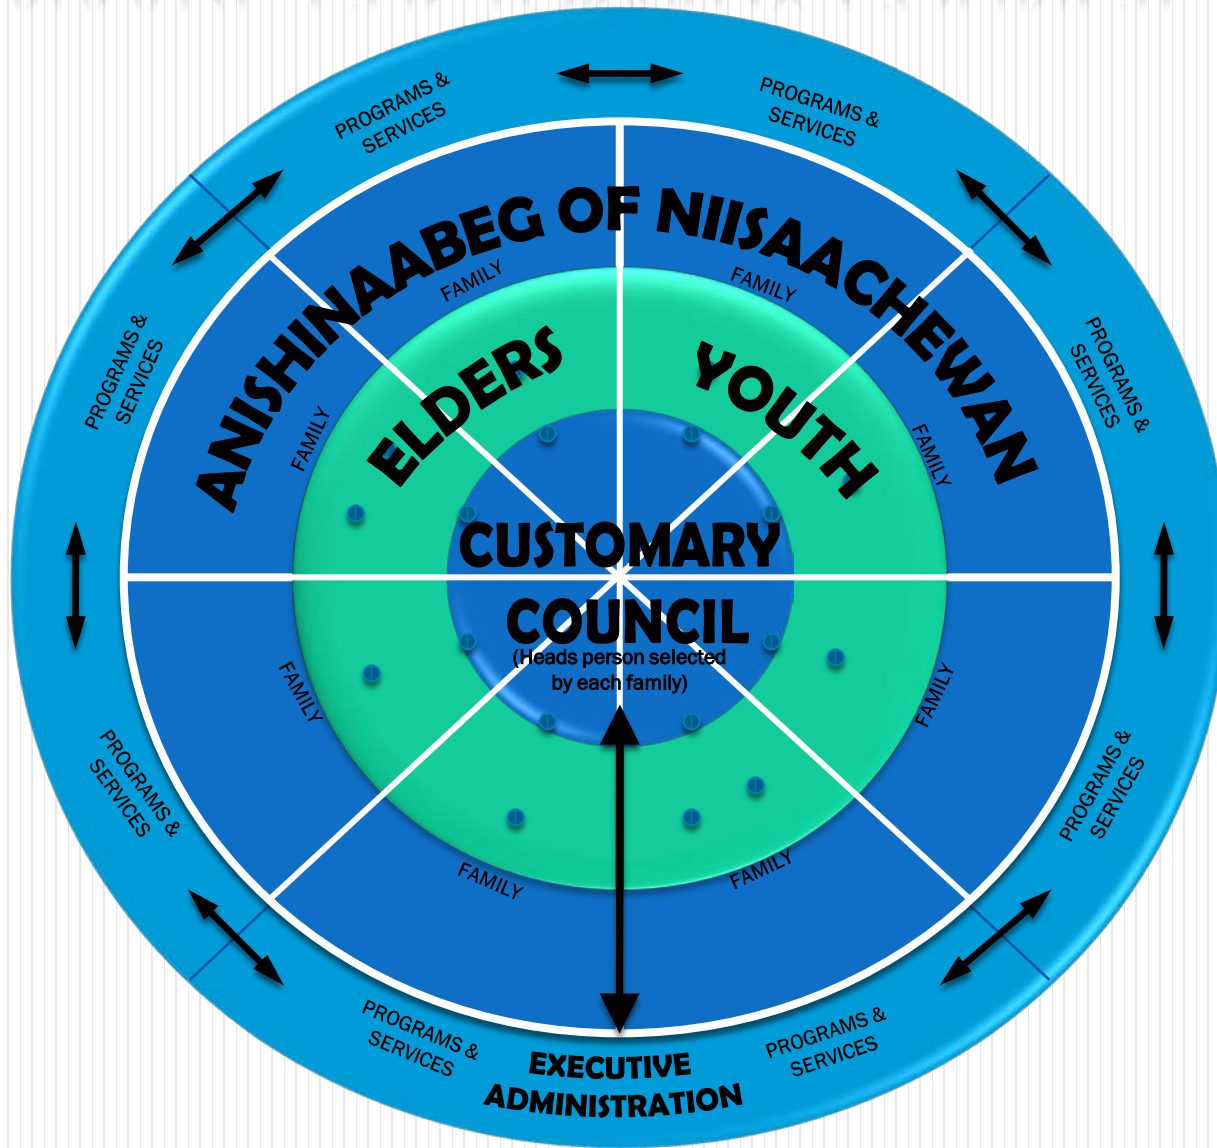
PROGRAMS & SERVICES

PROGRAMS & SERVICES

PROGRAMS & SERVICES

PROGRAMS & SERVICES

ANISHINAABEG OF NIISAACHEWAN

FAMILY

FAMILY

FAMILY

FAMILY

ELDERS

YOUTH

CUSTOMARY COUNCIL

(Heads person selected by each family)

FAMILY

FAMILY

FAMILY

FAMILY

PROGRAMS & SERVICES

PROGRAMS & SERVICES

PROGRAMS & SERVICES

PROGRAMS & SERVICES

EXECUTIVE ADMINISTRATION